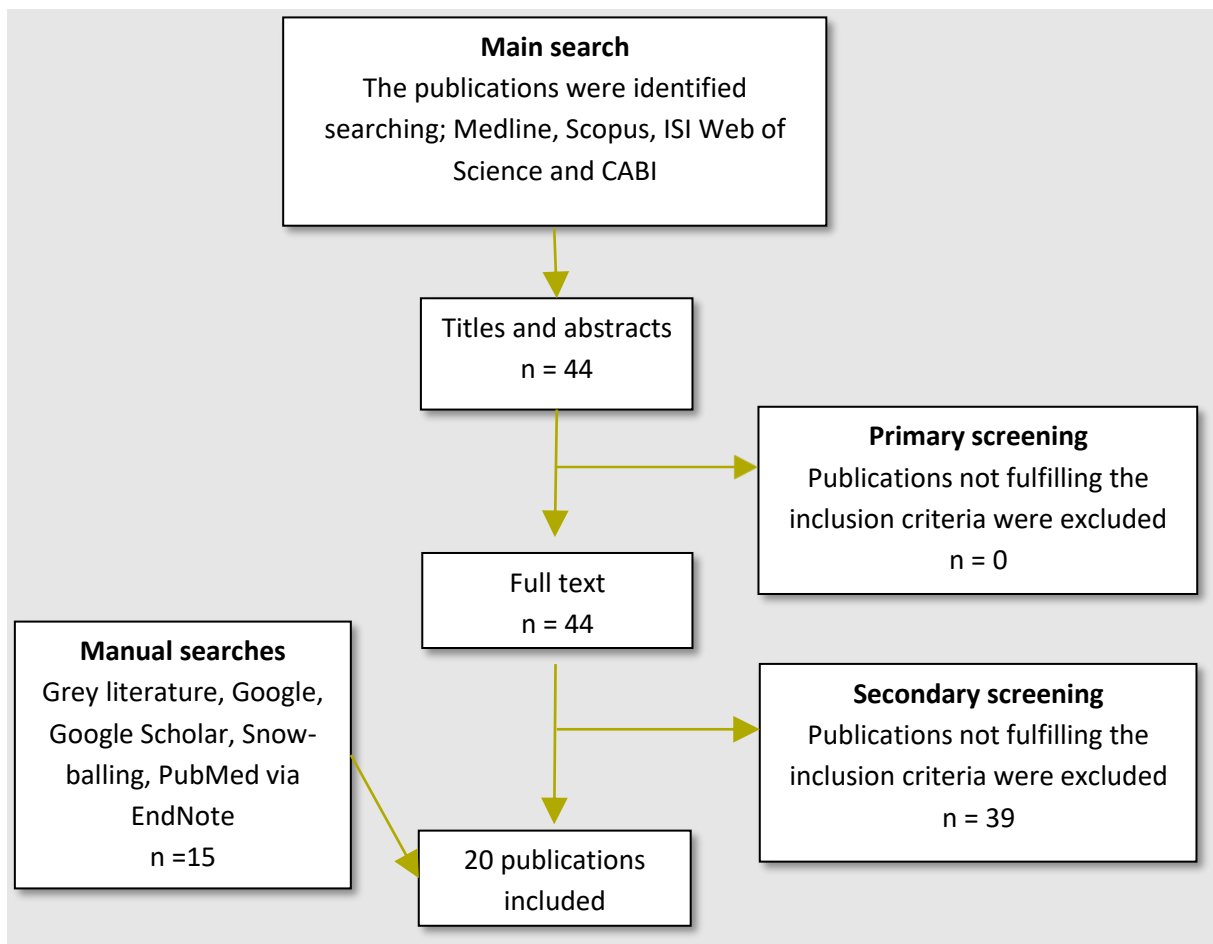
**Main search**
The publications were identified searching; Medline, Scopus, ISI Web of Science and CABI

Titles and abstracts
n = 44

**Primary screening**
Publications not fulfilling the inclusion criteria were excluded
n = 0

Full text
n = 44

**Manual searches**
Grey literature, Google, Google Scholar, Snowballing, PubMed via EndNote
n =15

**Secondary screening**
Publications not fulfilling the inclusion criteria were excluded
n = 39

20 publications included